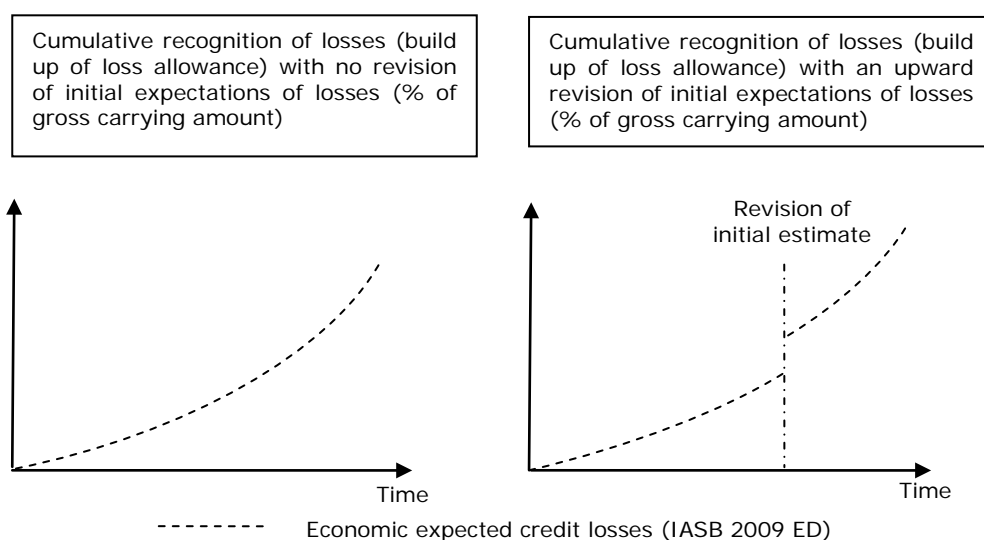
Cumulative recognition of losses (build up of loss allowance) with no revision of initial expectations of losses (% of gross carrying amount)

Cumulative recognition of losses (build up of loss allowance) with an upward revision of initial expectations of losses (% of gross carrying amount)

Revision of initial estimate

Time

Time

Economic expected credit losses (IASB 2009 ED)